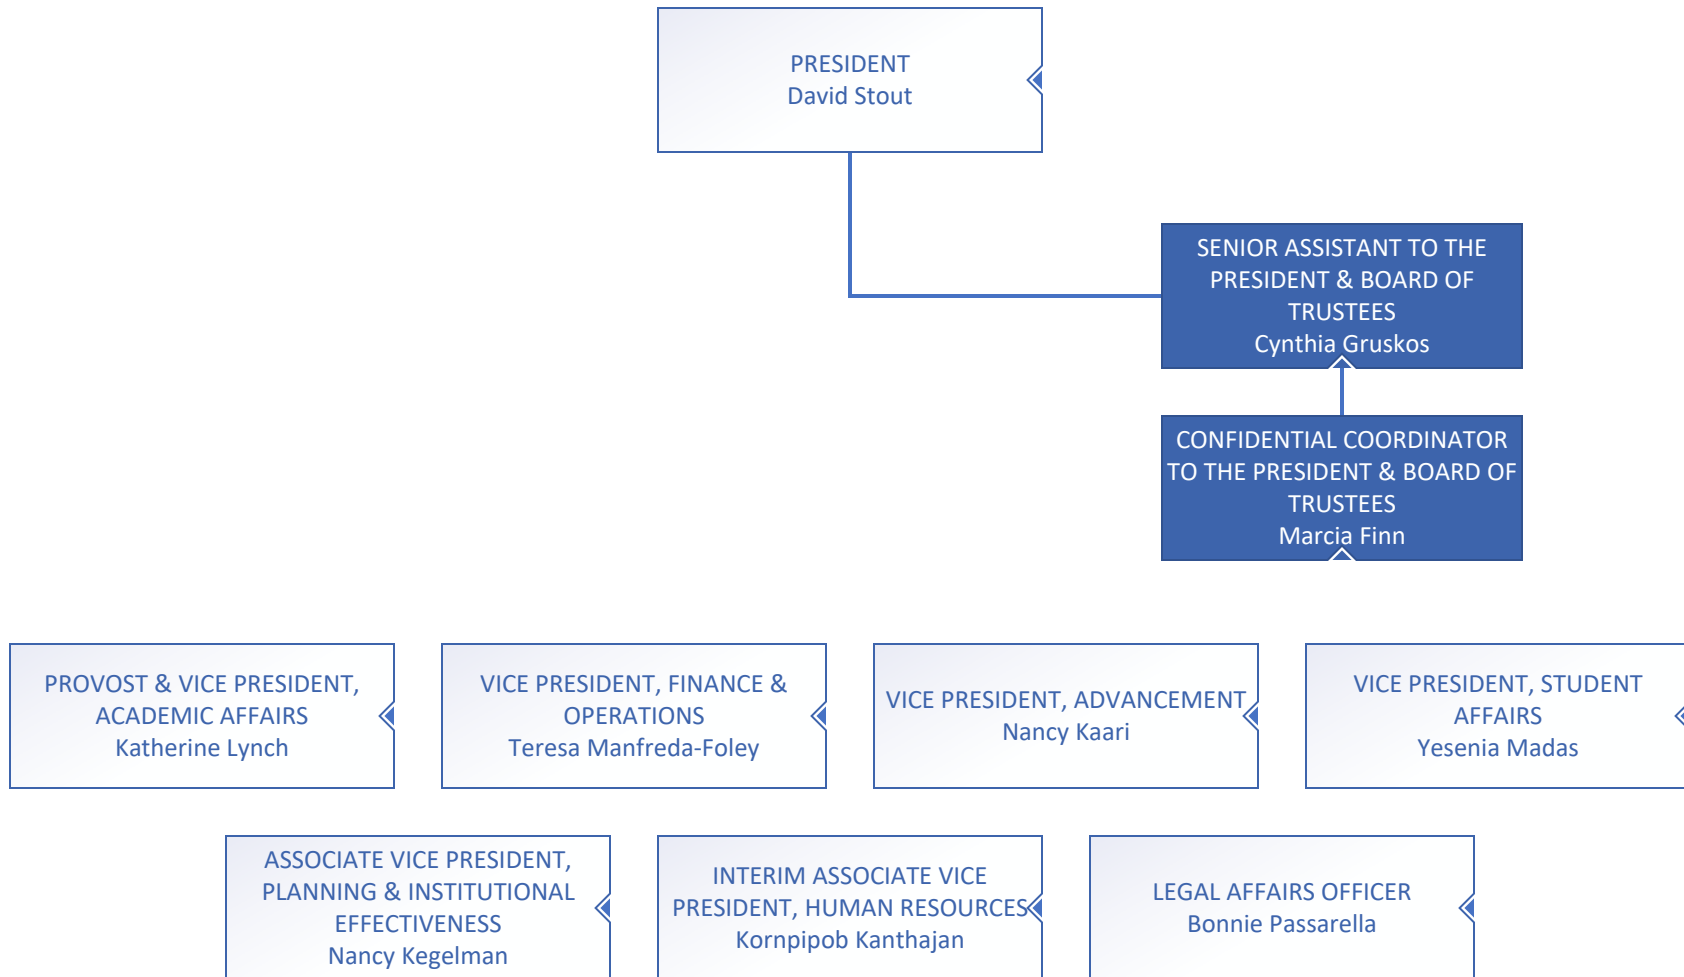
PRESIDENT
David Stout

SENIOR ASSISTANT TO THE PRESIDENT & BOARD OF TRUSTEES
Cynthia Gruskos

CONFIDENTIAL COORDINATOR TO THE PRESIDENT & BOARD OF TRUSTEES
Marcia Finn

PROVOST & VICE PRESIDENT, ACADEMIC AFFAIRS
Katherine Lynch

VICE PRESIDENT, FINANCE & OPERATIONS
Teresa Manfreda-Foley

VICE PRESIDENT, ADVANCEMENT
Nancy Kaari

VICE PRESIDENT, STUDENT AFFAIRS
Yesenia Madas

ASSOCIATE VICE PRESIDENT, PLANNING & INSTITUTIONAL EFFECTIVENESS
Nancy Kegelman

INTERIM ASSOCIATE VICE PRESIDENT, HUMAN RESOURCES
Kornpipob Kanthajan

LEGAL AFFAIRS OFFICER
Bonnie Passarella